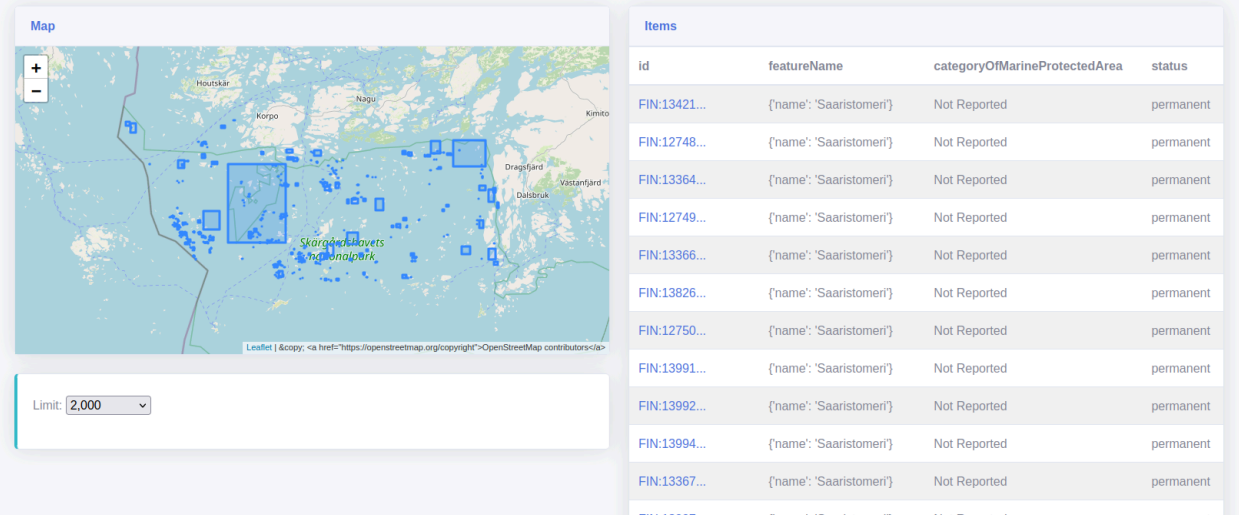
Map

+
−

Houtskär
Nagu
Korpo
Kimito
Dragsfjärd
Vastanfjärd
Dalsbruk
Skärgårdshavets nationalpark

Leaflet | &copy; <a href="https://openstreetmap.org/copyright">OpenStreetMap contributors</a>

Limit: 2,000

Items

| id | featureName | categoryOfMarineProtectedArea | status |
|---|---|---|---|
| FIN:13421... | {'name': 'Saaristomeri'} | Not Reported | permanent |
| FIN:12748... | {'name': 'Saaristomeri'} | Not Reported | permanent |
| FIN:13364... | {'name': 'Saaristomeri'} | Not Reported | permanent |
| FIN:12749... | {'name': 'Saaristomeri'} | Not Reported | permanent |
| FIN:13366... | {'name': 'Saaristomeri'} | Not Reported | permanent |
| FIN:13826... | {'name': 'Saaristomeri'} | Not Reported | permanent |
| FIN:12750... | {'name': 'Saaristomeri'} | Not Reported | permanent |
| FIN:13991... | {'name': 'Saaristomeri'} | Not Reported | permanent |
| FIN:13992... | {'name': 'Saaristomeri'} | Not Reported | permanent |
| FIN:13994... | {'name': 'Saaristomeri'} | Not Reported | permanent |
| FIN:13367... | {'name': 'Saaristomeri'} | Not Reported | permanent |
| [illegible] | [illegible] | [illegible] | |